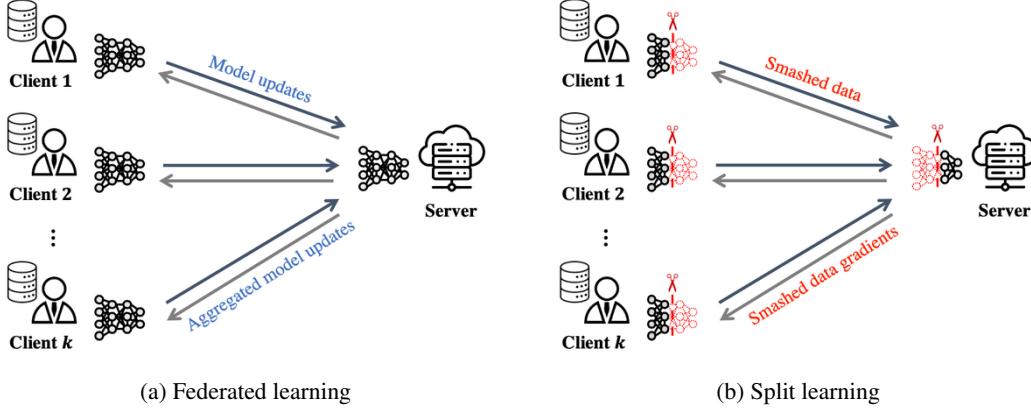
Client 1

Model updates

Client 2

Server

⋮

Aggregated model updates

Client $k$

(a) Federated learning

Client 1

Smashed data

Client 2

Server

⋮

Smashed data gradients

Client $k$

(b) Split learning